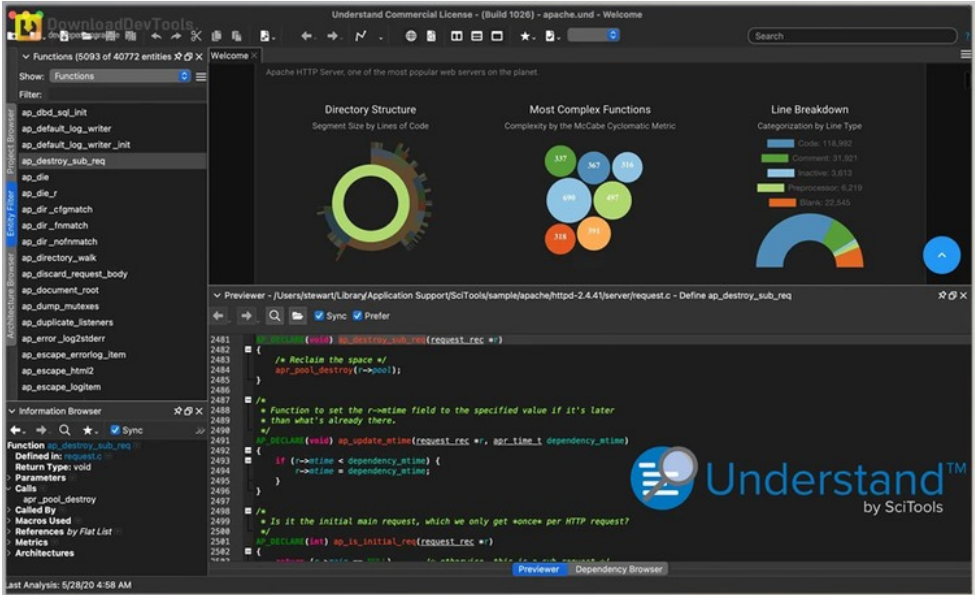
DownloadDevTools

Understand Commercial License - (Build 1026) - apache.und - Welcome

Search

Functions (5093 of 40772 entities

Show: Functions

Filter:

Project Browser
Entity Filter
Architecture Browser

ap_dbd_sql_init
ap_default_log_writer
ap_default_log_writer_init
ap_destroy_sub_req
ap_die
ap_die_r
ap_dir_cfgmatch
ap_dir_fnmatch
ap_dir_nofnmatch
ap_directory_walk
ap_discard_request_body
ap_document_root
ap_dump_mutexes
ap_duplicate_listeners
ap_error_log2stderr
ap_escape_errorlog_item
ap_escape_html2
ap_escape_logitem

Information Browser

Sync

Function ap_destroy_sub_req
Defined in: request.c
Return Type: void
Parameters
Calls
apr_pool_destroy
Called By
Macros Used
References by Flat List
Metrics
Architectures

Last Analysis: 5/28/20 4:58 AM

Welcome

Apache HTTP Server, one of the most popular web servers on the planet.

Directory Structure
Segment Size by Lines of Code

Most Complex Functions
Complexity by the McCabe Cyclomatic Metric

337 367 316 690 497 318 391

Line Breakdown
Categorization by Line Type

Code: 118,992
Comment: 31,921
Inactive: 3,613
Preprocessor: 6,219
Blank: 22,545

Previewer - /Users/stewart/Library/Application Support/SciTools/sample/apache/httpd-2.4.41/server/request.c - Define ap_destroy_sub_req

Sync Prefer

2481 AP_DECLARE(void) ap_destroy_sub_req(request_rec *r)
2482 {
2483 /* Reclaim the space */
2484 apr_pool_destroy(r->pool);
2485 }
2486
2487 /*
2488 * Function to set the r->mtime field to the specified value if it's later
2489 * than what's already there.
2490 */
2491 AP_DECLARE(void) ap_update_mtime(request_rec *r, apr_time_t dependency_mtime)
2492 {
2493 if (r->mtime < dependency_mtime) {
2494 r->mtime = dependency_mtime;
2495 }
2496 }
2497
2498 /*
2499 * Is it the initial main request, which we only get *once* per HTTP request?
2500 */
2501 AP_DECLARE(int) ap_is_initial_req(request_rec *r)
2502 {

Understand™
by SciTools

Previewer Dependency Browser